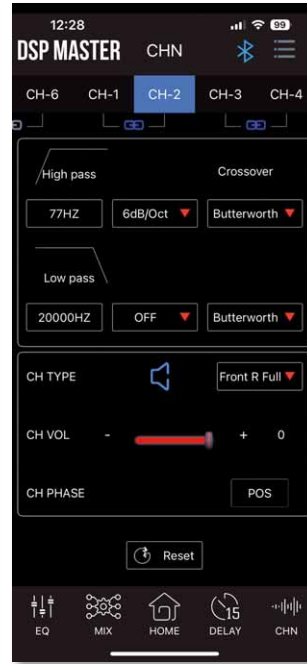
12:28
99
DSP MASTER CHN

CH-6 CH-1 CH-2 CH-3 CH-4

High pass
Crossover
77HZ
6dB/Oct
Butterworth

Low pass
20000HZ
OFF
Butterworth

CH TYPE
Front R Full

CH VOL - + 0

CH PHASE
POS

Reset

EQ MIX HOME 15 DELAY CHN